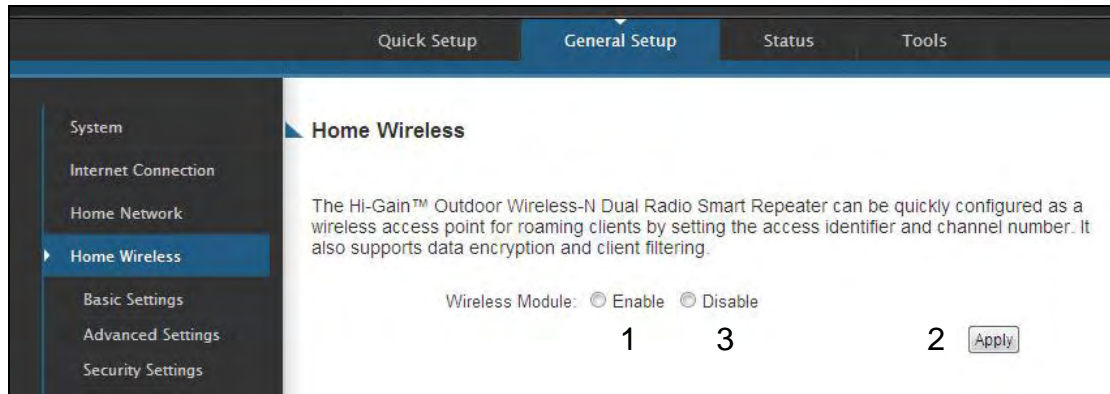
Quick Setup General Setup Status Tools

System
Internet Connection
Home Network
Home Wireless
Basic Settings
Advanced Settings
Security Settings

Home Wireless

The Hi-Gain™ Outdoor Wireless-N Dual Radio Smart Repeater can be quickly configured as a wireless access point for roaming clients by setting the access identifier and channel number. It also supports data encryption and client filtering.

Wireless Module: Enable Disable

1 3 2 Apply